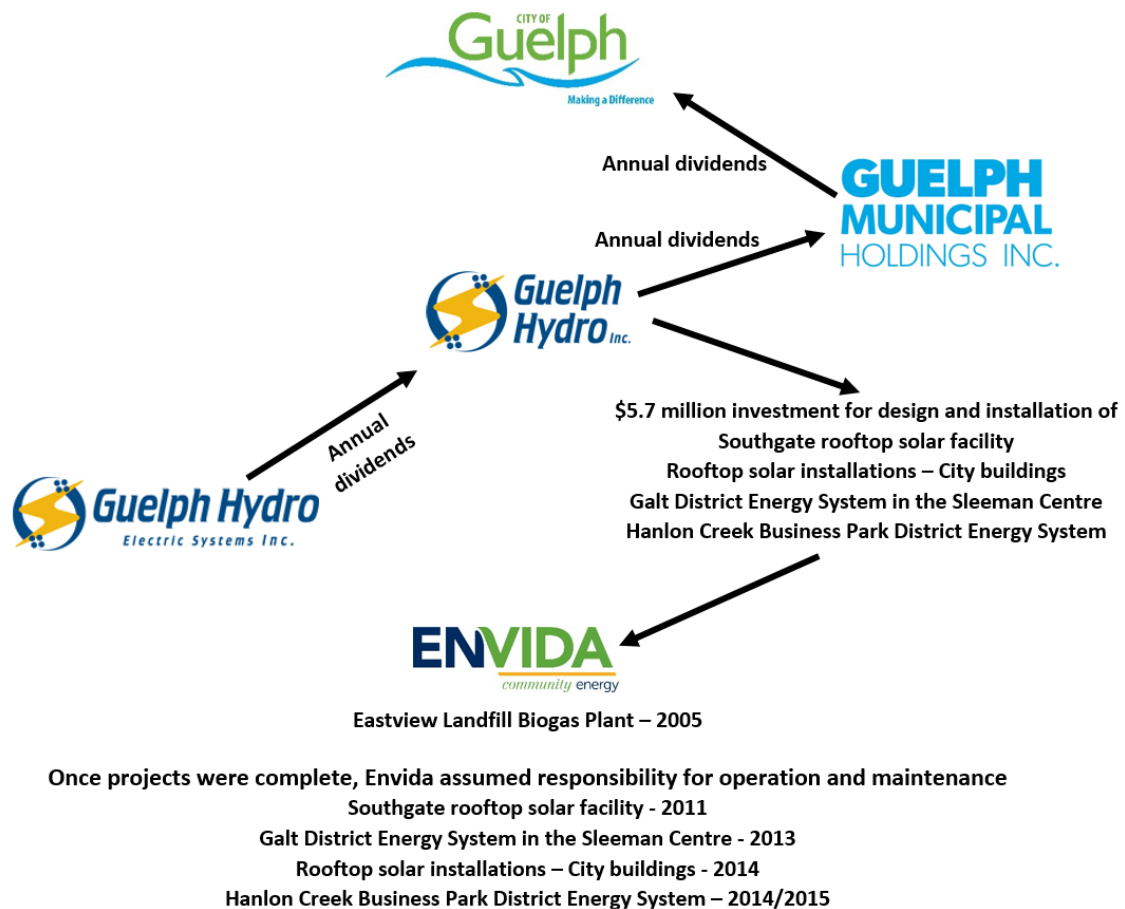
CITY OF
Guelph
Making a Difference

Annual dividends

GUELPH MUNICIPAL HOLDINGS INC.

Annual dividends

Guelph Hydro Inc.

Annual dividends

Guelph Hydro
Electric Systems Inc.

$5.7 million investment for design and installation of
Southgate rooftop solar facility
Rooftop solar installations – City buildings
Galt District Energy System in the Sleeman Centre
Hanlon Creek Business Park District Energy System

ENVIDA
community energy

Eastview Landfill Biogas Plant – 2005

Once projects were complete, Envida assumed responsibility for operation and maintenance
Southgate rooftop solar facility - 2011
Galt District Energy System in the Sleeman Centre - 2013
Rooftop solar installations – City buildings - 2014
Hanlon Creek Business Park District Energy System – 2014/2015